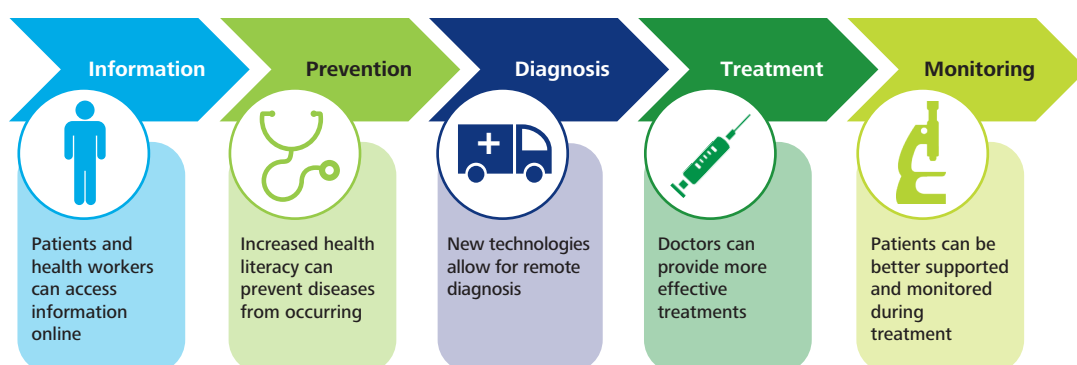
Information

Patients and health workers can access information online

Prevention

Increased health literacy can prevent diseases from occurring

Diagnosis

New technologies allow for remote diagnosis

Treatment

Doctors can provide more effective treatments

Monitoring

Patients can be better supported and monitored during treatment